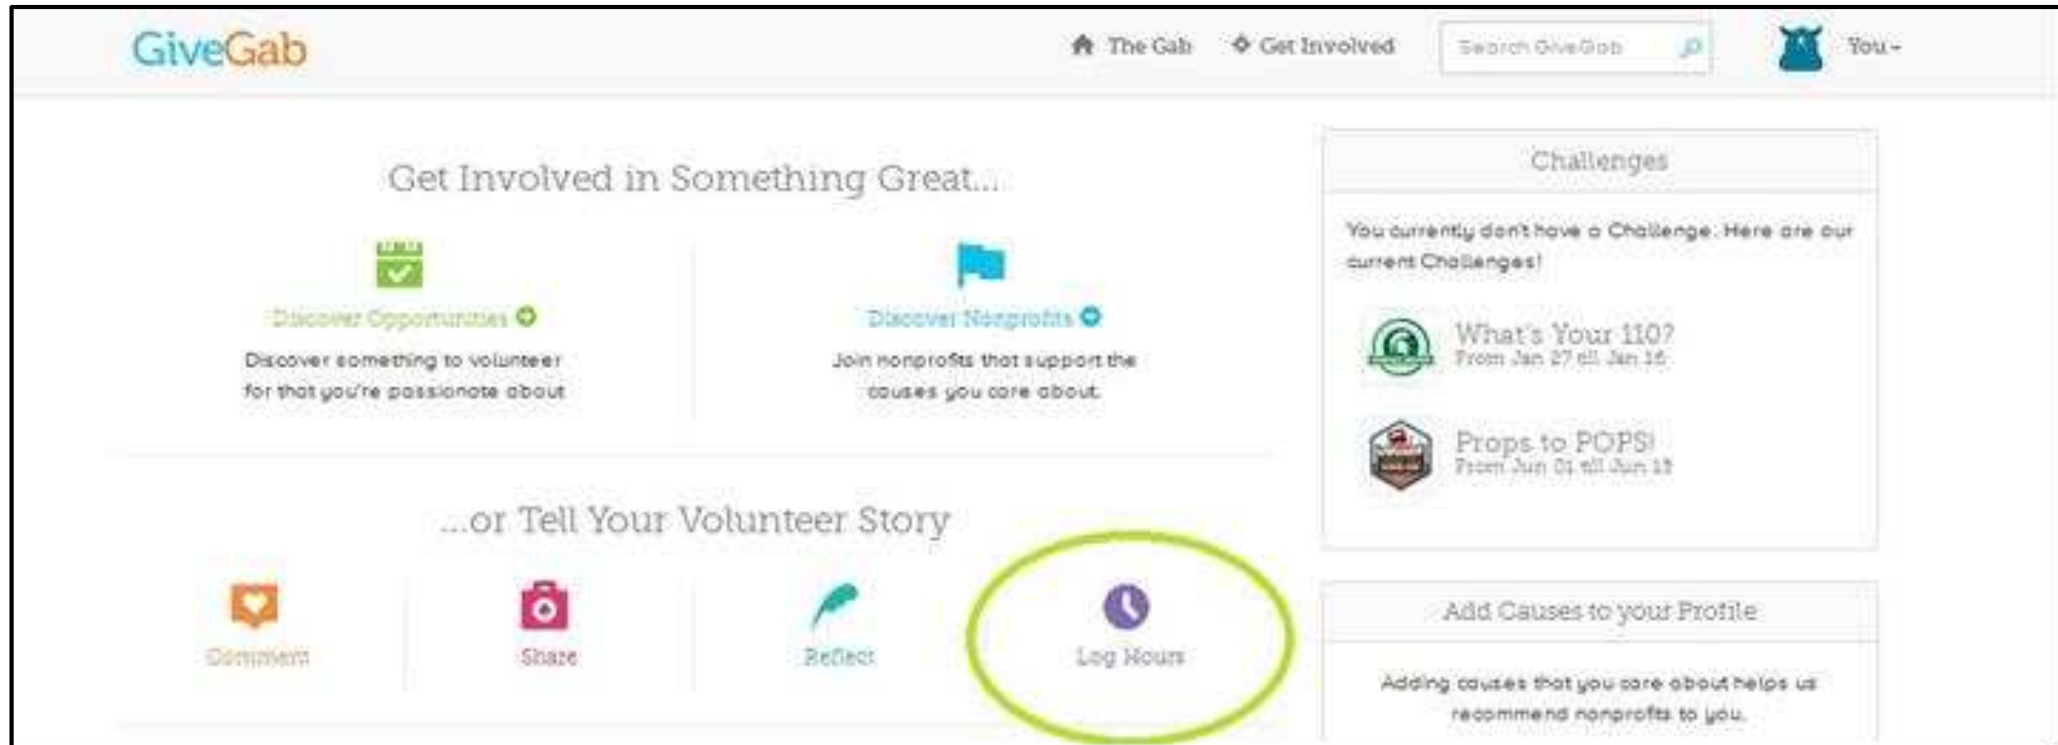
GiveGab

The Gab

Get Involved

Search GiveGab

You

Get Involved in Something Great...

Discover Opportunities

Discover something to volunteer for that you're passionate about

Discover Nonprofits

Join nonprofits that support the causes you care about.

...or Tell Your Volunteer Story

Comment

Share

Reflect

Log Hours

Challenges

You currently don't have a Challenge. Here are our current Challenges!

What's Your 110?
From Jan 27 till Jan 16

Props to POPS!
From Jun 01 till Jun 15

Add Causes to your Profile

Adding causes that you care about helps us recommend nonprofits to you.